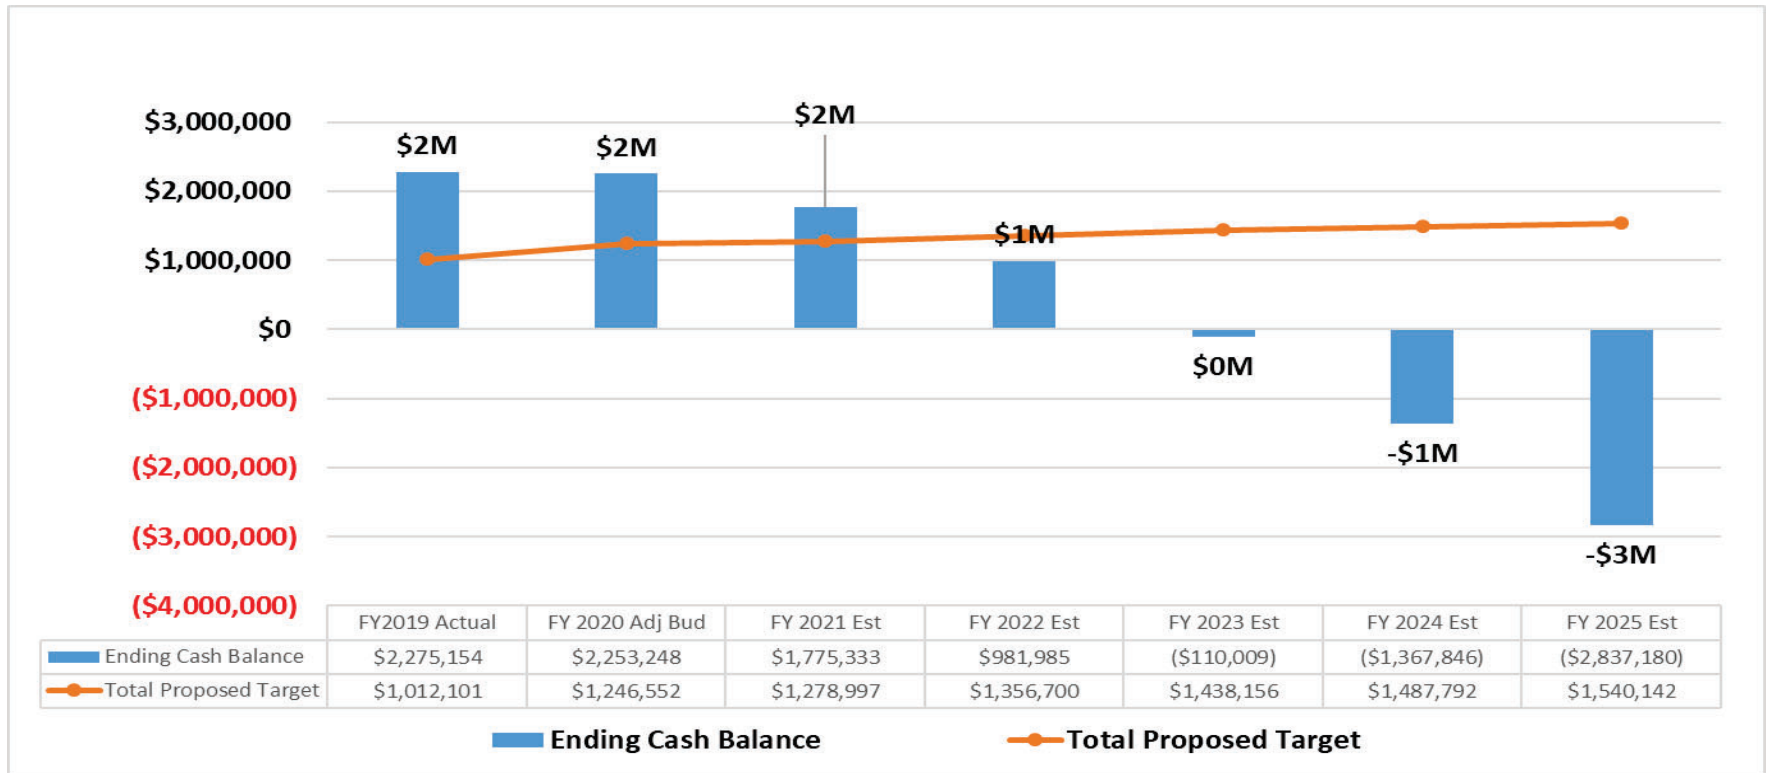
$3,000,000
$2,000,000
$1,000,000
$0
($1,000,000)
($2,000,000)
($3,000,000)
($4,000,000)

$2M
$2M
$2M
$1M
$0M
-$1M
-$3M

| | FY2019 Actual | FY 2020 Adj Bud | FY 2021 Est | FY 2022 Est | FY 2023 Est | FY 2024 Est | FY 2025 Est |
|---|---|---|---|---|---|---|---|
| Ending Cash Balance | $2,275,154 | $2,253,248 | $1,775,333 | $981,985 | ($110,009) | ($1,367,846) | ($2,837,180) |
| Total Proposed Target | $1,012,101 | $1,246,552 | $1,278,997 | $1,356,700 | $1,438,156 | $1,487,792 | $1,540,142 |

Ending Cash Balance
Total Proposed Target